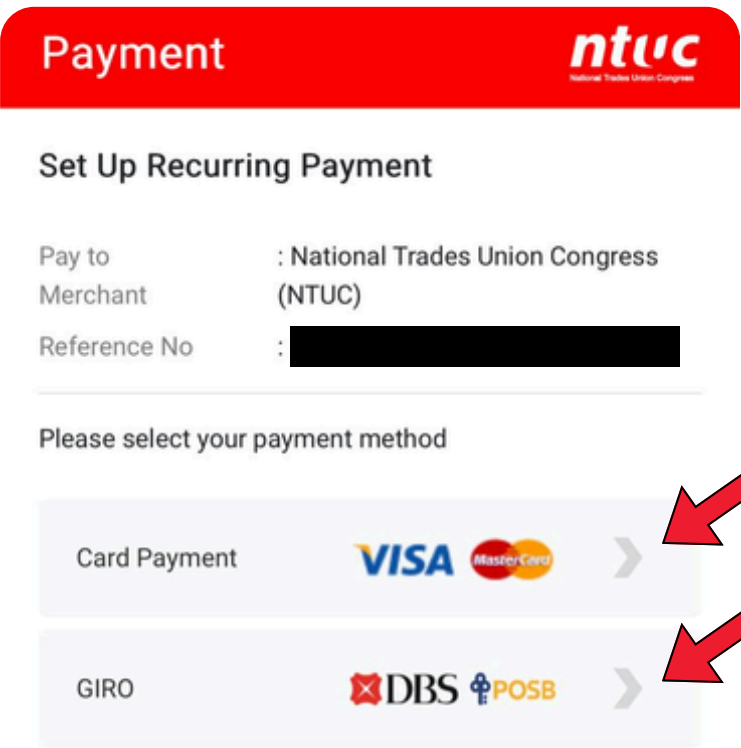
Payment

ntuc
National Trades Union Congress

Set Up Recurring Payment

| Pay to Merchant | : National Trades Union Congress (NTUC) |
|---|---|
| Reference No | : |

Please select your payment method

Card Payment VISA MasterCard

GIRO DBS POSB